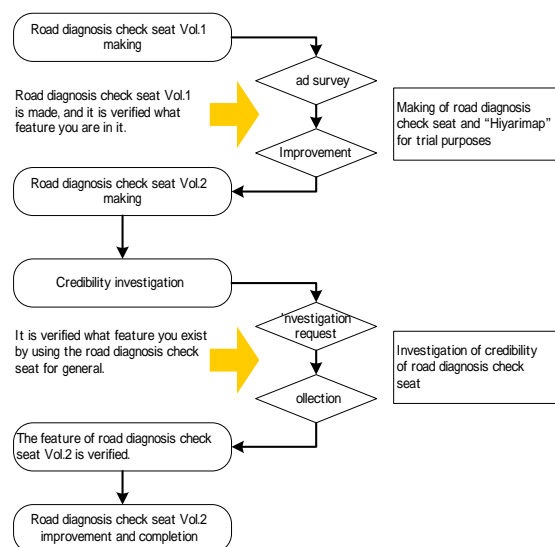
Road diagnosis check seat Vol.1 making

ad survey

Road diagnosis check seat Vol.1 is made, and it is verified what feature you are in it.

Making of road diagnosis check seat and "Hiyarimap" for trial purposes

Improvement

Road diagnosis check seat Vol.2 making

Credibility investigation

'nvestigation request

It is verified what feature you exist by using the road diagnosis check seat for general.

Investigation of credibility of road diagnosis check seat

ollection

The feature of road diagnosis check seat Vol.2 is verified.

Road diagnosis check seat Vol.2 improvement and completion